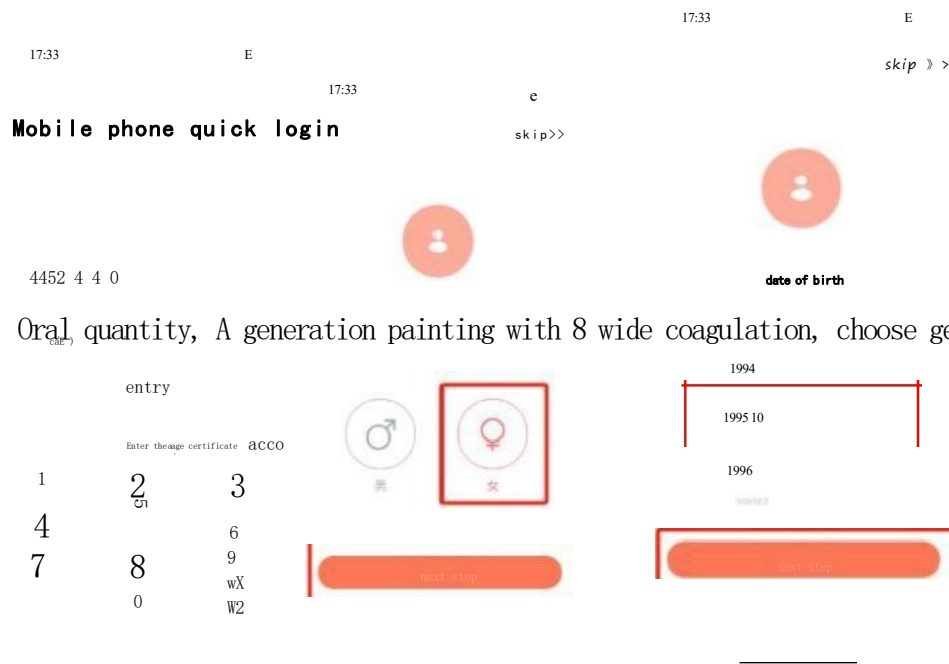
17:33 E

17:33 E

17:33 e

skip 》>

Mobile phone quick login

skip>>

4452 4 4 0

date of birth

Oral quantity, A generation painting with 8 wide coagulation, choose ge

entry

Enter theage certificate acco

1 2 3
4 5 6
7 8 9
0

wX
W2

男 女

next step

1994

1995 10

1996

next step